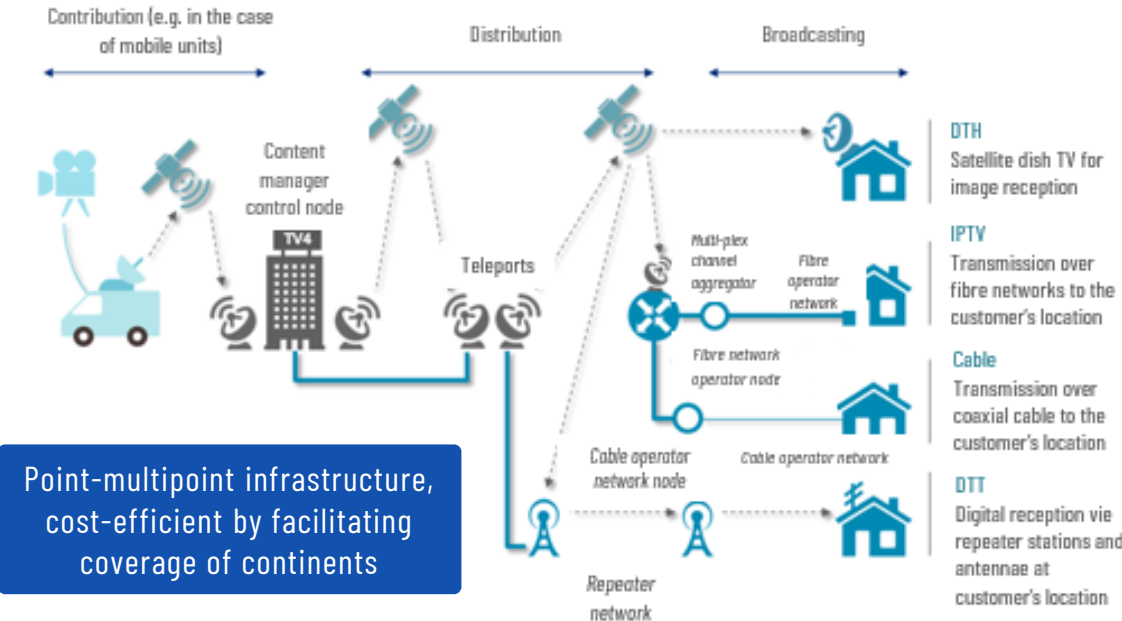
Contribution (e.g. in the case of mobile units)

Distribution

Broadcasting

Content manager control node

TV4

Teleports

Multi-plex channel aggregator

Fibre operator network

Fibre network operator node

Cable operator network node

Cable operator network

Repeater network

DTH
Satellite dish TV for image reception

IPTV
Transmission over fibre networks to the customer's location

Cable
Transmission over coaxial cable to the customer's location

DTT
Digital reception vie repeater stations and antennae at customer's location

Point-multipoint infrastructure, cost-efficient by facilitating coverage of continents